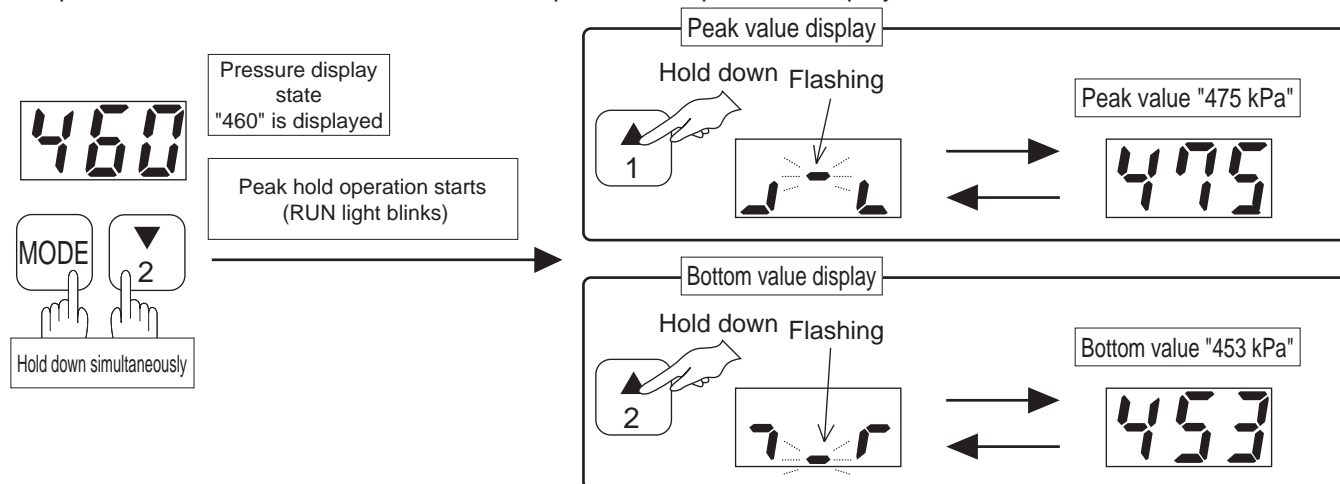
460

Pressure display state "460" is displayed

Peak hold operation starts (RUN light blinks)

MODE

▼ 2

Hold down simultaneously

Peak value display

Hold down Flashing

▲ 1

Peak value "475 kPa"

475

Bottom value display

Hold down Flashing

▲ 2

Bottom value "453 kPa"

453